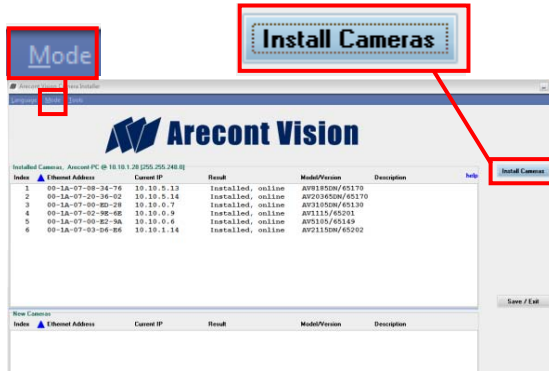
Mode

Install Cameras

Arecont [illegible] Camera Installer

Language Mode Tools

Arecont Vision

Installed Cameras, Arecont-PC @ 10.10.1.28 [255.255.248.0]

help

| Index | Ethernet Address | Current IP | Result | Model/Version | Description |
|---|---|---|---|---|---|
| 1 | 00-1A-07-08-34-76 | 10.10.5.13 | Installed, online | AV8185DN/65170 | |
| 2 | 00-1A-07-20-36-02 | 10.10.5.14 | Installed, online | AV20365DN/65170 | |
| 3 | 00-1A-07-00-ED-28 | 10.10.0.7 | Installed, online | AV3105DN/65130 | |
| 4 | 00-1A-07-02-9E-6E | 10.10.0.9 | Installed, online | AV1115/65201 | |
| 5 | 00-1A-07-00-E2-9A | 10.10.0.6 | Installed, online | AV5105/65149 | |
| 6 | 00-1A-07-03-D6-E6 | 10.10.1.14 | Installed, online | AV2115DN/65202 | |

Install Cameras

Save / Exit

New Cameras

| Index | Ethernet Address | Current IP | Result | Model/Version | Description |
|---|---|---|---|---|---|